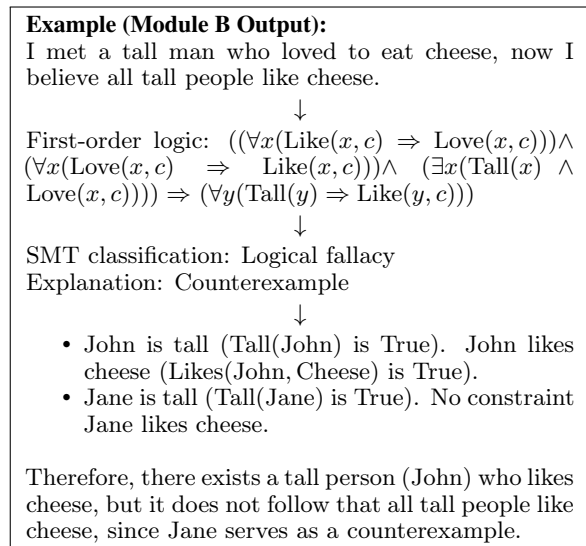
**Example (Module B Output):**

I met a tall man who loved to eat cheese, now I believe all tall people like cheese.

↓

First-order logic: $((\forall x(\text{Like}(x, c) \Rightarrow \text{Love}(x, c))) \wedge (\forall x(\text{Love}(x, c) \Rightarrow \text{Like}(x, c))) \wedge (\exists x(\text{Tall}(x) \wedge \text{Love}(x, c)))) \Rightarrow (\forall y(\text{Tall}(y) \Rightarrow \text{Like}(y, c)))$

↓

SMT classification: Logical fallacy
Explanation: Counterexample

↓

- John is tall (Tall(John) is True). John likes cheese (Likes(John, Cheese) is True).
- Jane is tall (Tall(Jane) is True). No constraint Jane likes cheese.

Therefore, there exists a tall person (John) who likes cheese, but it does not follow that all tall people like cheese, since Jane serves as a counterexample.